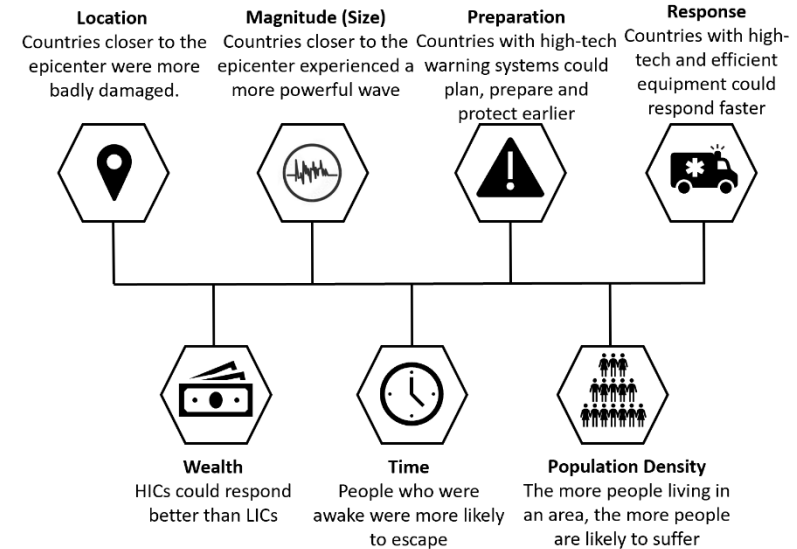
Location
Countries closer to the epicenter were more badly damaged.

Magnitude (Size)
Countries closer to the epicenter experienced a more powerful wave

Preparation
Countries with high-tech warning systems could plan, prepare and protect earlier

Response
Countries with high-tech and efficient equipment could respond faster

Wealth
HICs could respond better than LICs

Time
People who were awake were more likely to escape

Population Density
The more people living in an area, the more people are likely to suffer